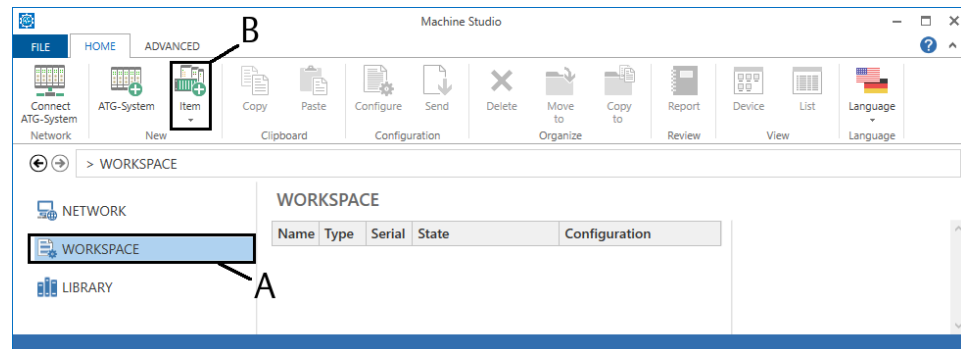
Machine Studio

FILE HOME ADVANCED

B

Connect ATG-System
Network

ATG-System
Item
New

Copy
Paste
Clipboard

Configure
Send
Configuration

Delete
Move to
Copy to
Organize

Report
Review

Device
List
View

Language
Language

> WORKSPACE

NETWORK

WORKSPACE

LIBRARY

A

WORKSPACE

| Name | Type | Serial | State | Configuration |
|---|---|---|---|---|